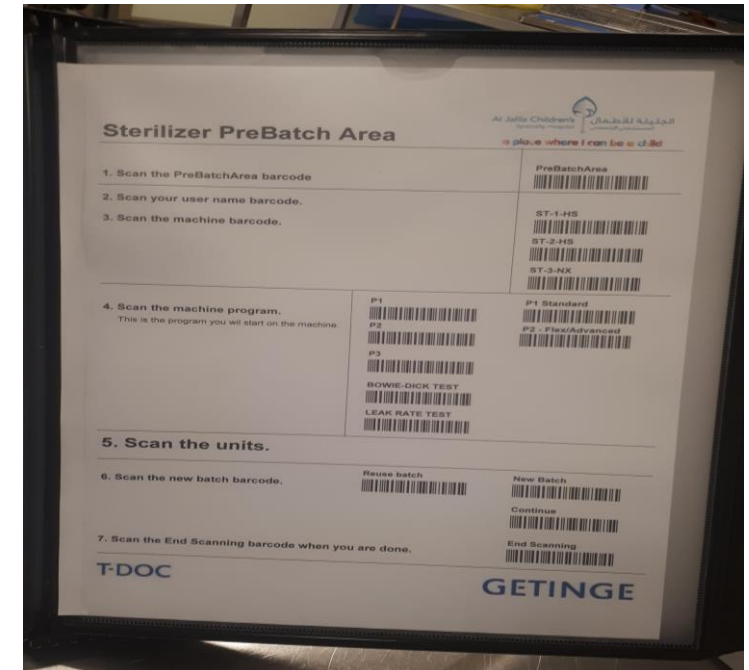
Sterilizer PreBatch Area

Al Jalila Children's Specialty Hospital
الجليلة للأطفال
a place where I can be a child

1. Scan the PreBatchArea barcode

PreBatchArea

2. Scan your user name barcode.

3. Scan the machine barcode.

ST-1-HS

ST-2-HS

ST-3-NX

4. Scan the machine program.
This is the program you will start on the machine.

P1

P2

P3

BOWIE-DICK TEST

LEAK RATE TEST

P1 Standard

P2 - Flex/Advanced

5. Scan the units.

6. Scan the new batch barcode.

Reuse batch

New Batch

Continue

7. Scan the End Scanning barcode when you are done.

End Scanning

T-DOC

GETINGE